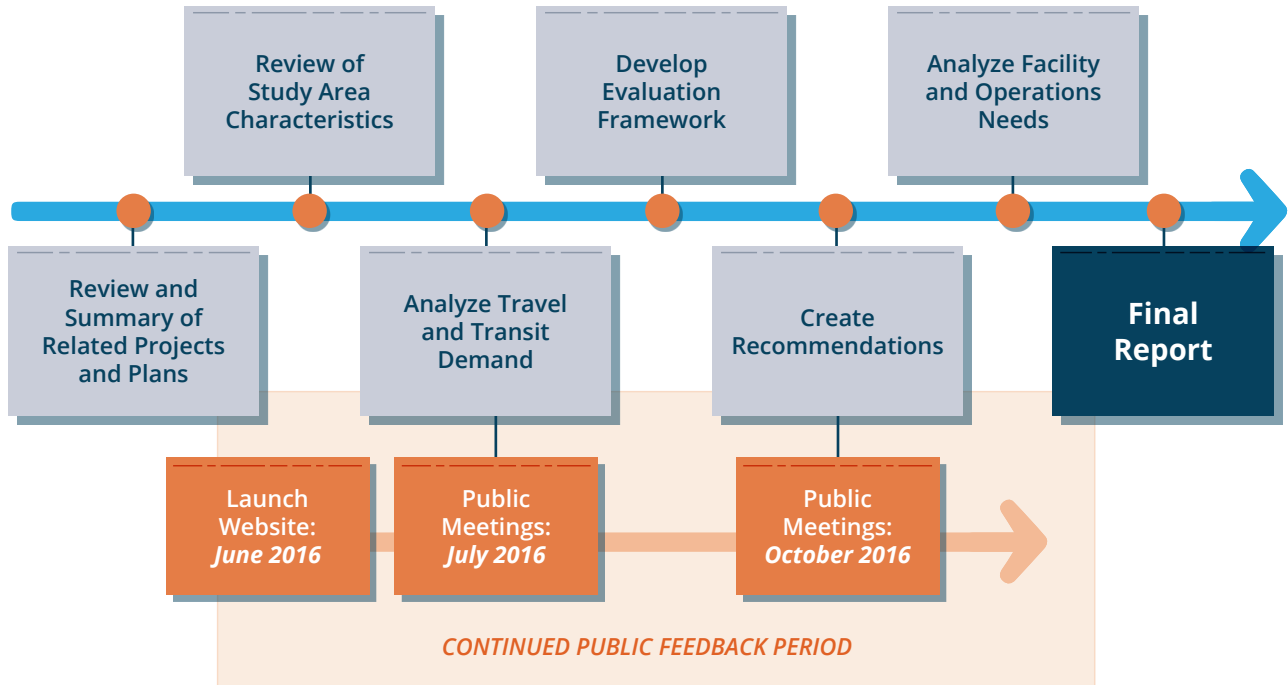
Review and Summary of Related Projects and Plans

Review of Study Area Characteristics

Analyze Travel and Transit Demand

Develop Evaluation Framework

Create Recommendations

Analyze Facility and Operations Needs

Final Report

Launch Website: *June 2016*

Public Meetings: *July 2016*

Public Meetings: *October 2016*

CONTINUED PUBLIC FEEDBACK PERIOD